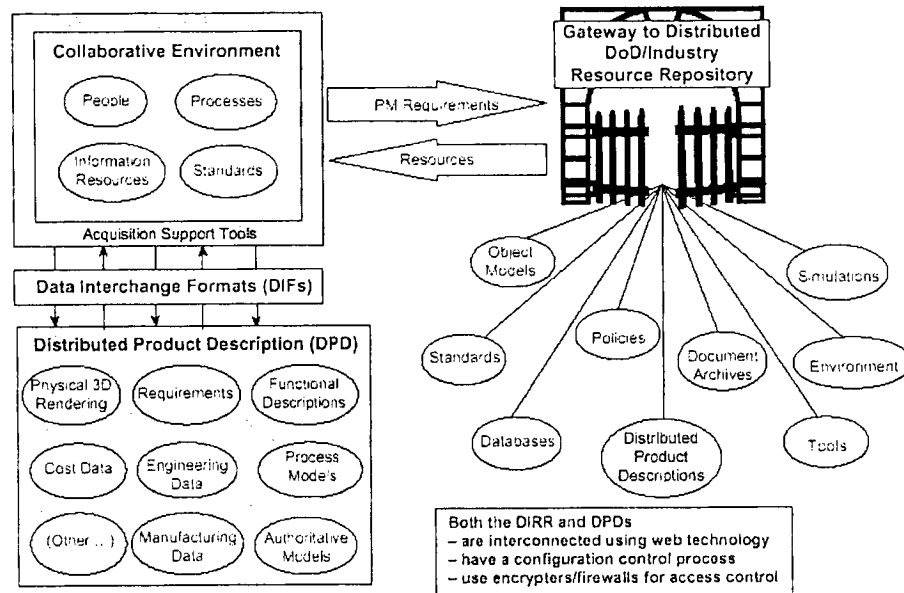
Collaborative Environment

People

Processes

Information Resources

Standards

Acquisition Support Tools

PM Requirements

Resources

Gateway to Distributed DoD/Industry Resource Repository

Data Interchange Formats (DIFs)

Distributed Product Description (DPD)

Physical 3D Rendering

Requirements

Functional Descriptions

Cost Data

Engineering Data

Process Models

(Other ...)

Manufacturing Data

Authoritative Models

Object Models

Simulations

Standards

Policies

Document Archives

Environment

Databases

Distributed Product Descriptions

Tools

Both the DIRR and DPDs
– are interconnected using web technology
– have a configuration control process
– use encrypters/firewalls for access control